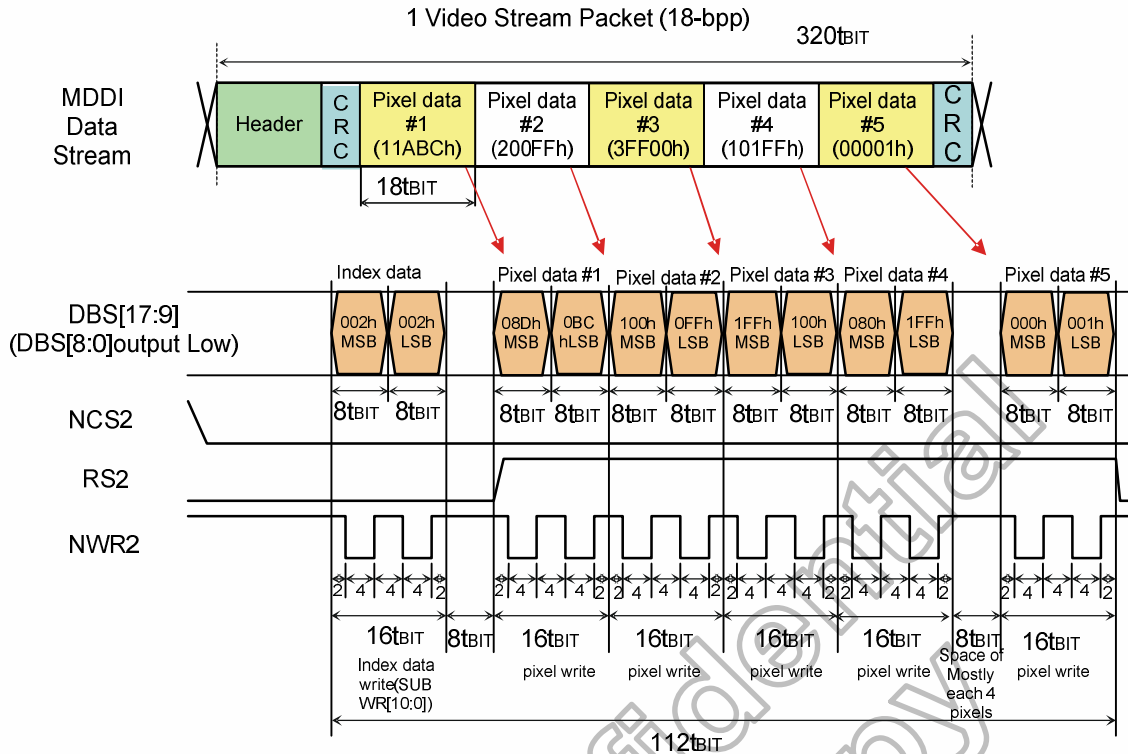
1 Video Stream Packet (18-bpp)

320tBIT

MDDI Data Stream

Header

CRC

Pixel data #1 (11ABCh)

Pixel data #2 (200FFh)

Pixel data #3 (3FF00h)

Pixel data #4 (101FFh)

Pixel data #5 (00001h)

CRC

18tBIT

Index data

Pixel data #1

Pixel data #2

Pixel data #3

Pixel data #4

Pixel data #5

DBS[17:9] (DBS[8:0]output Low)

002h MSB

002h LSB

08Dh MSB

0BC hLSB

100h MSB

0FFh LSB

1FFh MSB

100h LSB

080h MSB

1FFh LSB

000h MSB

001h LSB

8tBIT 8tBIT 8tBIT 8tBIT 8tBIT 8tBIT 8tBIT 8tBIT 8tBIT 8tBIT 8tBIT 8tBIT

NCS2

RS2

NWR2

2 4 4 4 2 2 4 4 4 2 2 4 4 4 2 2 4 4 4 2 2 4 4 4 2 2 4 4 4 2

16tBIT

8tBIT

16tBIT

16tBIT

16tBIT

16tBIT

8tBIT

16tBIT

Index data write(SUB WR[10:0])

pixel write

pixel write

pixel write

pixel write

Space of Mostly each 4 pixels

pixel write

112tBIT